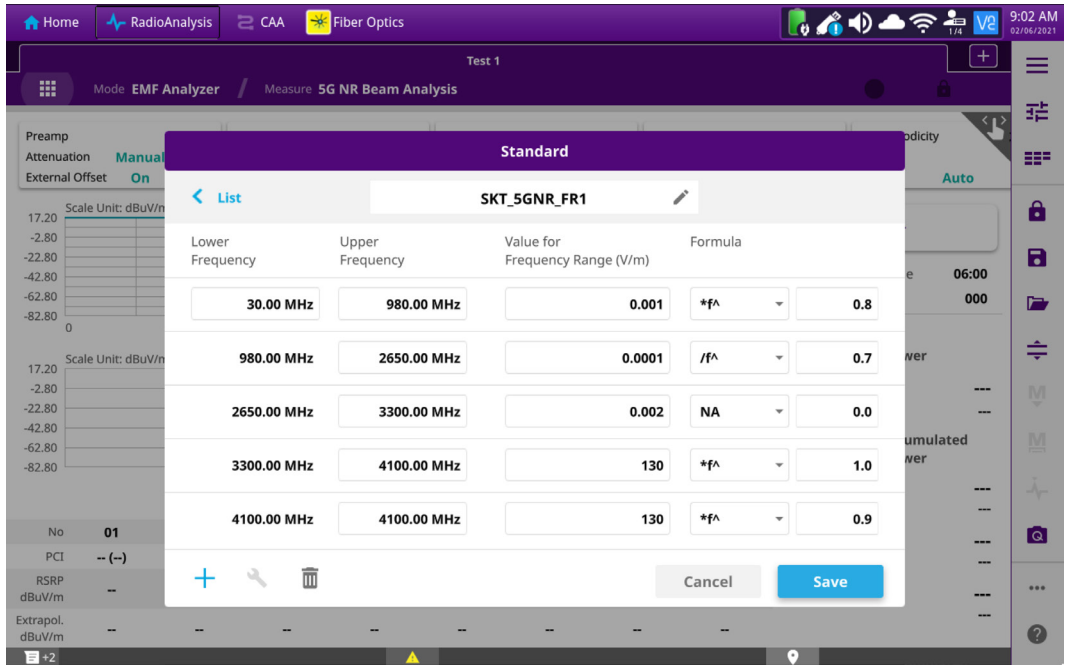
Home RadioAnalysis CAA Fiber Optics

1/4 V2 9:02 AM 02/06/2021

Test 1

Mode EMF Analyzer / Measure 5G NR Beam Analysis

Preamp
Attenuation Manual
External Offset On

odicity

Auto

Scale Unit: dBuV/m
17.20
-2.80
-22.80
-42.80
-62.80
-82.80
0

Scale Unit: dBuV/m
17.20
-2.80
-22.80
-42.80
-62.80
-82.80

06:00
000

wer

umulated
wer

No 01
PCI -- (--)
RSRP dBuV/m --
Extrapol. dBuV/m --

Standard

List

SKT_5GNR_FR1

| Lower Frequency | Upper Frequency | Value for Frequency Range (V/m) | Formula | |
|---|---|---|---|---|
| 30.00 MHz | 980.00 MHz | 0.001 | *f^ | 0.8 |
| 980.00 MHz | 2650.00 MHz | 0.0001 | /f^ | 0.7 |
| 2650.00 MHz | 3300.00 MHz | 0.002 | NA | 0.0 |
| 3300.00 MHz | 4100.00 MHz | 130 | *f^ | 1.0 |
| 4100.00 MHz | 4100.00 MHz | 130 | *f^ | 0.9 |

Cancel Save

+2